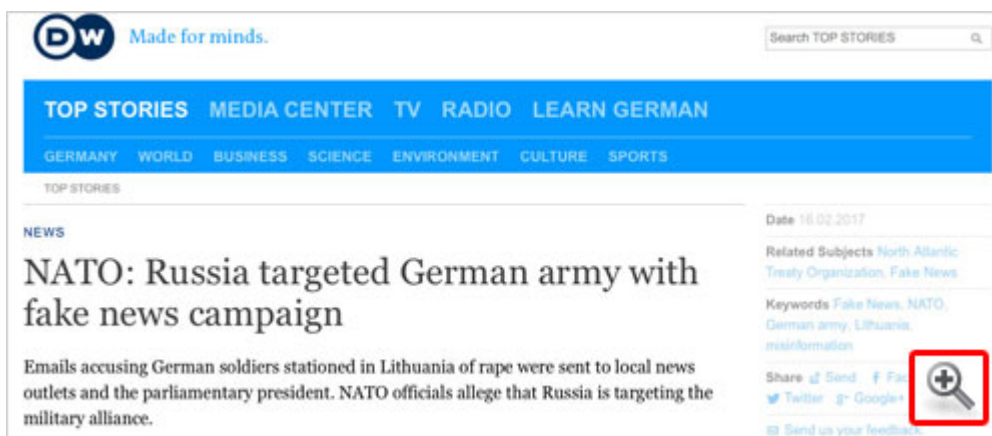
DW Made for minds.

Search TOP STORIES

TOP STORIES MEDIA CENTER TV RADIO LEARN GERMAN

GERMANY WORLD BUSINESS SCIENCE ENVIRONMENT CULTURE SPORTS

TOP STORIES

NEWS

NATO: Russia targeted German army with fake news campaign

Emails accusing German soldiers stationed in Lithuania of rape were sent to local news outlets and the parliamentary president. NATO officials allege that Russia is targeting the military alliance.

Date 16.02.2017

Related Subjects North Atlantic Treaty Organization, Fake News

Keywords Fake News, NATO, German army, Lithuania, misinformation

Share Send Fac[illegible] Twitter Google+

Send us your feedback